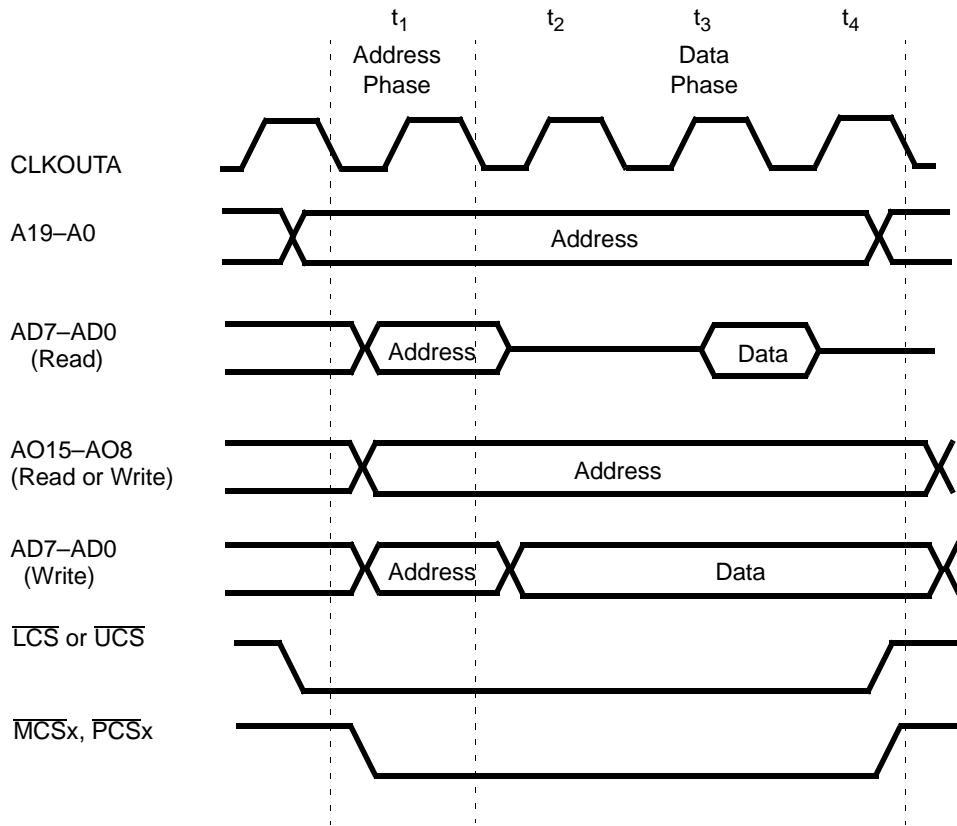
$t_1$ $t_2$ $t_3$ $t_4$

Address Phase

Data Phase

CLKOUTA

A19–A0

Address

AD7–AD0 (Read)

Address

Data

AO15–AO8 (Read or Write)

Address

AD7–AD0 (Write)

Address

Data

$\overline{LCS}$ or $\overline{UCS}$

$\overline{MCS}$x, $\overline{PCS}$x